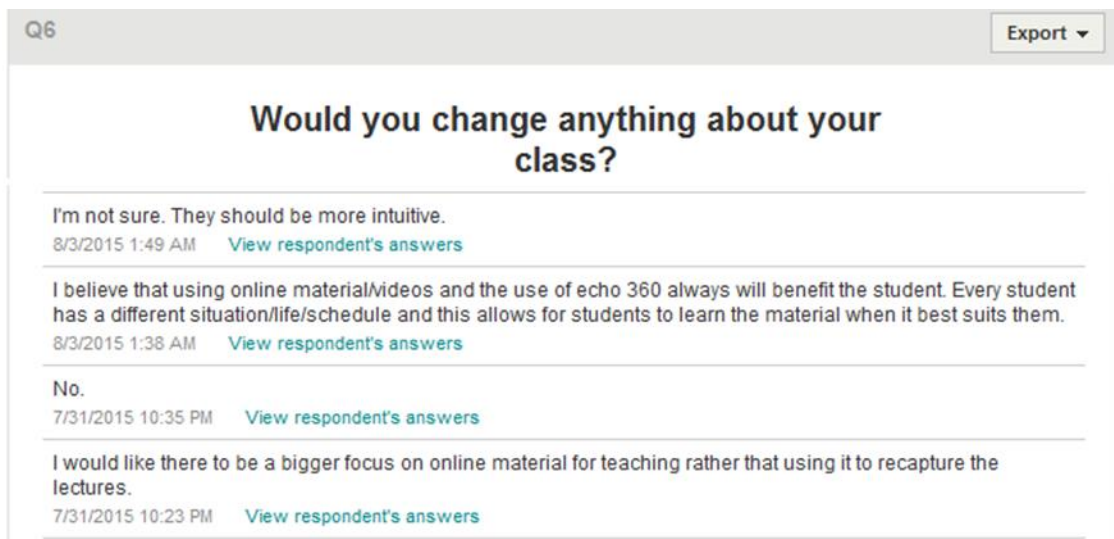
Q6

Export ▾

Would you change anything about your class?

I'm not sure. They should be more intuitive.
8/3/2015 1:49 AM View respondent's answers

I believe that using online material/videos and the use of echo 360 always will benefit the student. Every student has a different situation/life/schedule and this allows for students to learn the material when it best suits them.
8/3/2015 1:38 AM View respondent's answers

No.
7/31/2015 10:35 PM View respondent's answers

I would like there to be a bigger focus on online material for teaching rather that using it to recapture the lectures.
7/31/2015 10:23 PM View respondent's answers